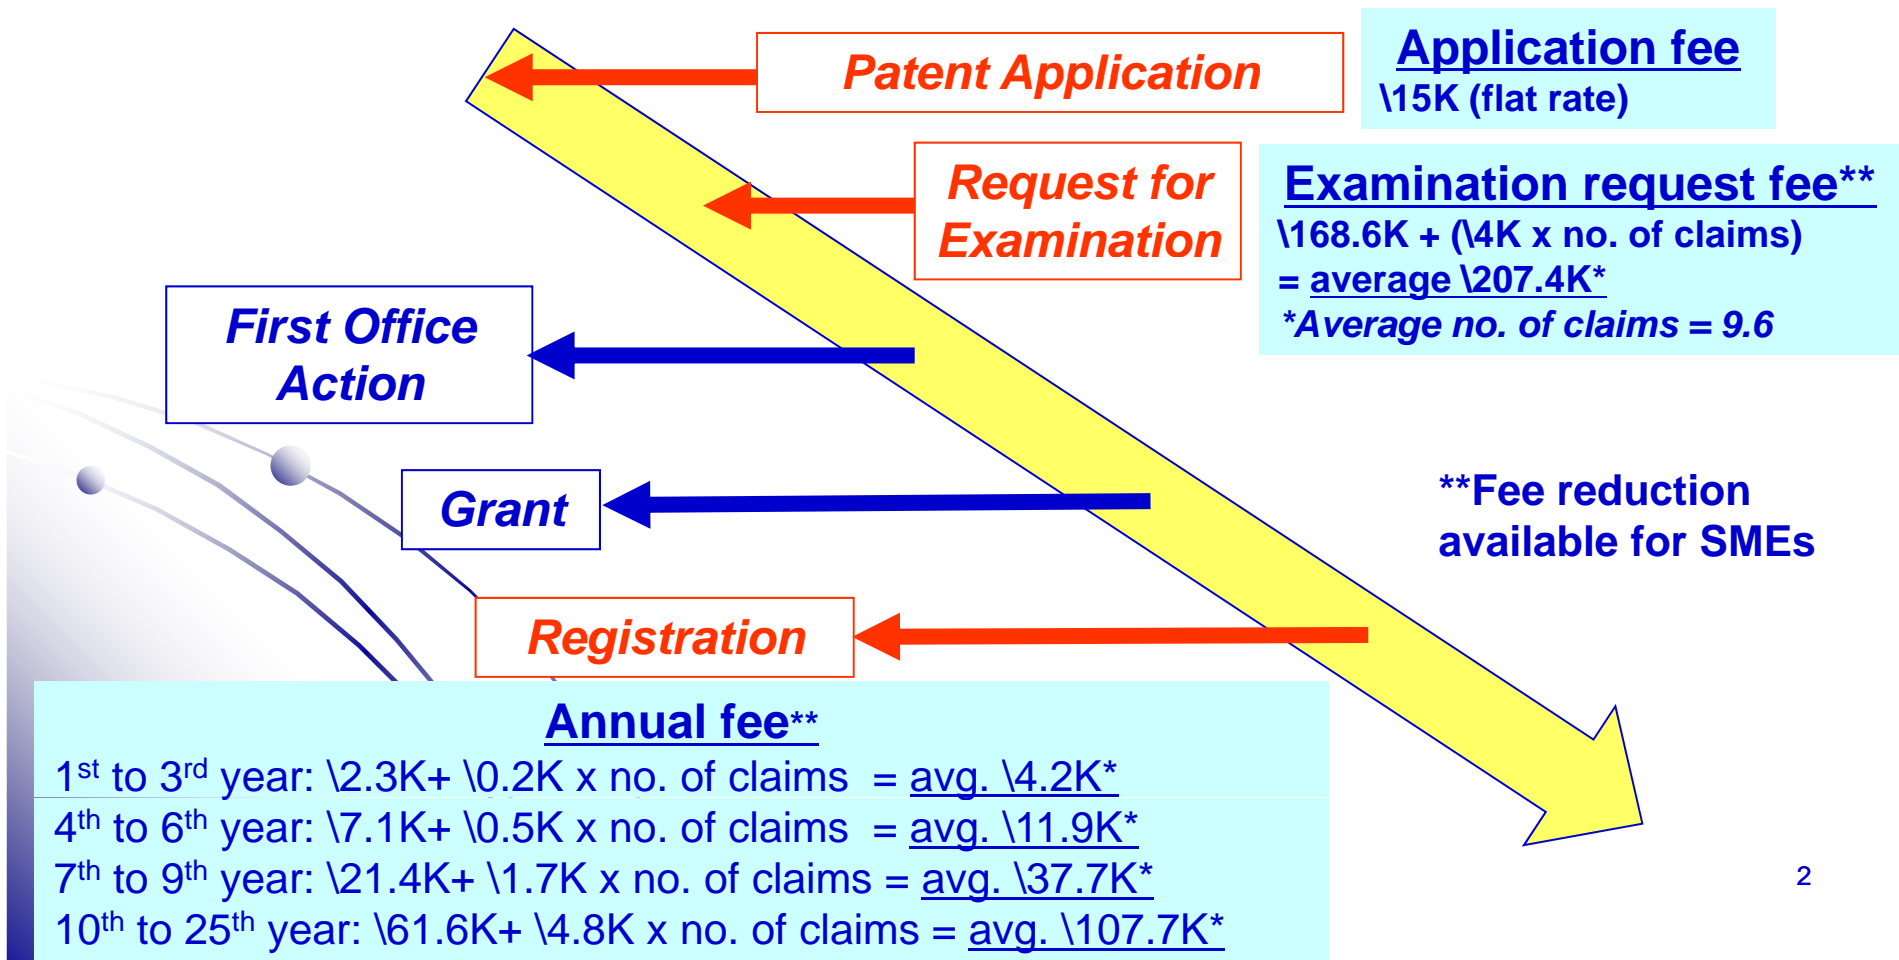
Patent Application

Application fee
\15K (flat rate)

Request for Examination

Examination request fee**
\168.6K + (\4K x no. of claims)
= average \207.4K*
*Average no. of claims = 9.6

First Office Action

Grant

**Fee reduction available for SMEs

Registration

Annual fee**
1$^{st}$ to 3$^{rd}$ year: \2.3K+ \0.2K x no. of claims = avg. \4.2K*
4$^{th}$ to 6$^{th}$ year: \7.1K+ \0.5K x no. of claims = avg. \11.9K*
7$^{th}$ to 9$^{th}$ year: \21.4K+ \1.7K x no. of claims = avg. \37.7K*
10$^{th}$ to 25$^{th}$ year: \61.6K+ \4.8K x no. of claims = avg. \107.7K*

2